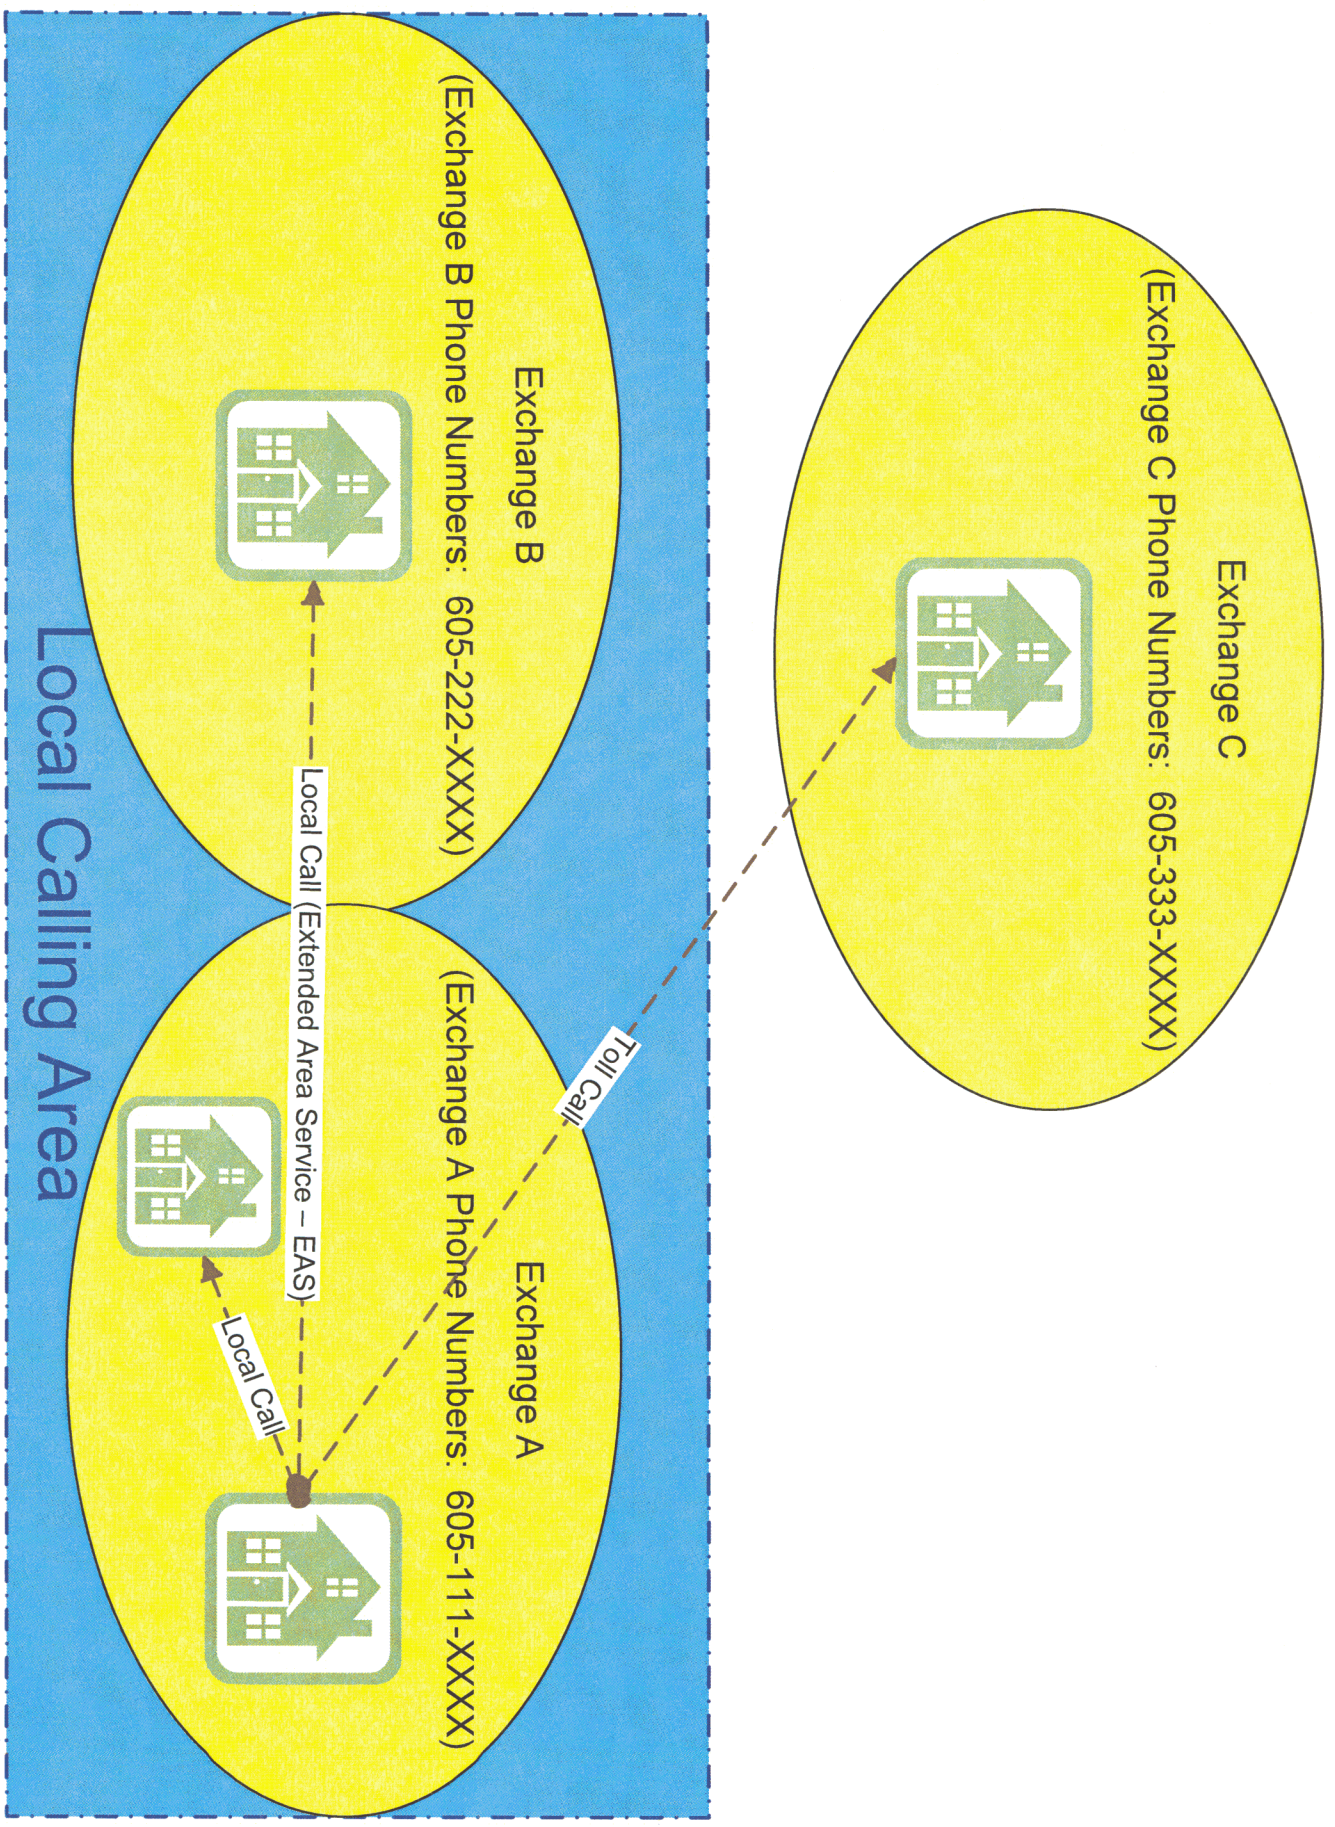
Exchange C
(Exchange C Phone Numbers: 605-333-XXXX)

Exchange B
(Exchange B Phone Numbers: 605-222-XXXX)

Exchange A
(Exchange A Phone Numbers: 605-111-XXXX)

Toll Call

Local Call (Extended Area Service – EAS)

Local Call

Local Calling Area